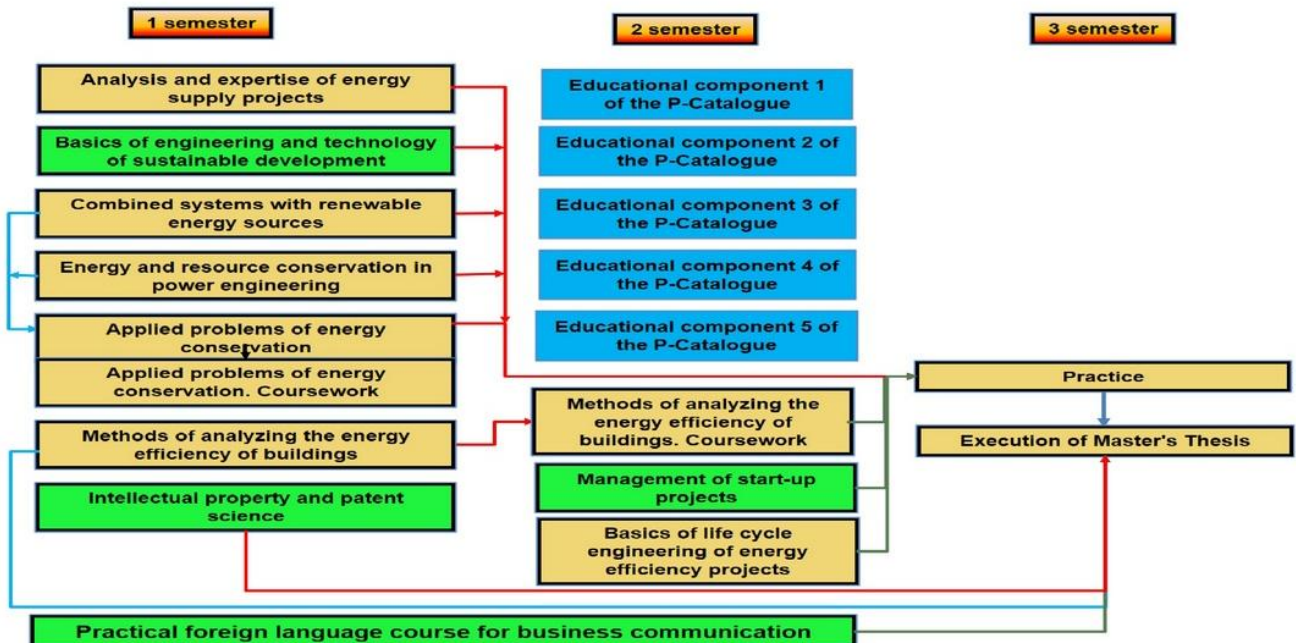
1 semester

2 semester

3 semester

Analysis and expertise of energy supply projects

Basics of engineering and technology of sustainable development

Combined systems with renewable energy sources

Energy and resource conservation in power engineering

Applied problems of energy conservation

Applied problems of energy conservation. Coursework

Methods of analyzing the energy efficiency of buildings

Intellectual property and patent science

Educational component 1 of the P-Catalogue

Educational component 2 of the P-Catalogue

Educational component 3 of the P-Catalogue

Educational component 4 of the P-Catalogue

Educational component 5 of the P-Catalogue

Methods of analyzing the energy efficiency of buildings. Coursework

Management of start-up projects

Basics of life cycle engineering of energy efficiency projects

Practice

Execution of Master's Thesis

Practical foreign language course for business communication